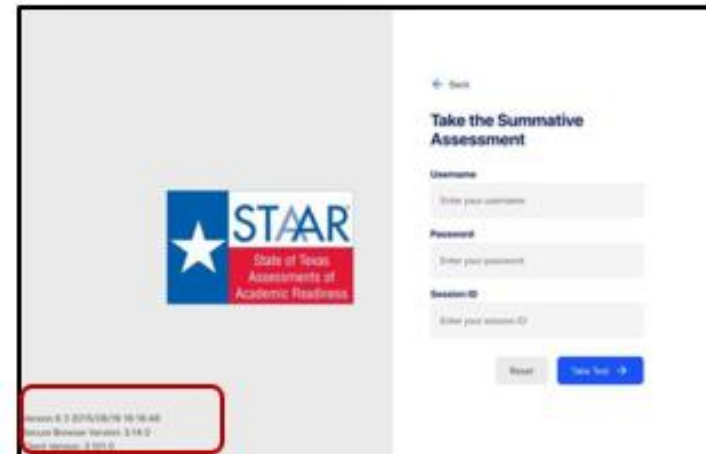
STAAR
State of Texas Assessments of Academic Readiness

← Back

Take the Summative Assessment

Username

Enter your username

Password

Enter your password

Session ID

Enter your session ID

Reset

Take Test →

Version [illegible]
Secure Browser Version: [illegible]
Client Version: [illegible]